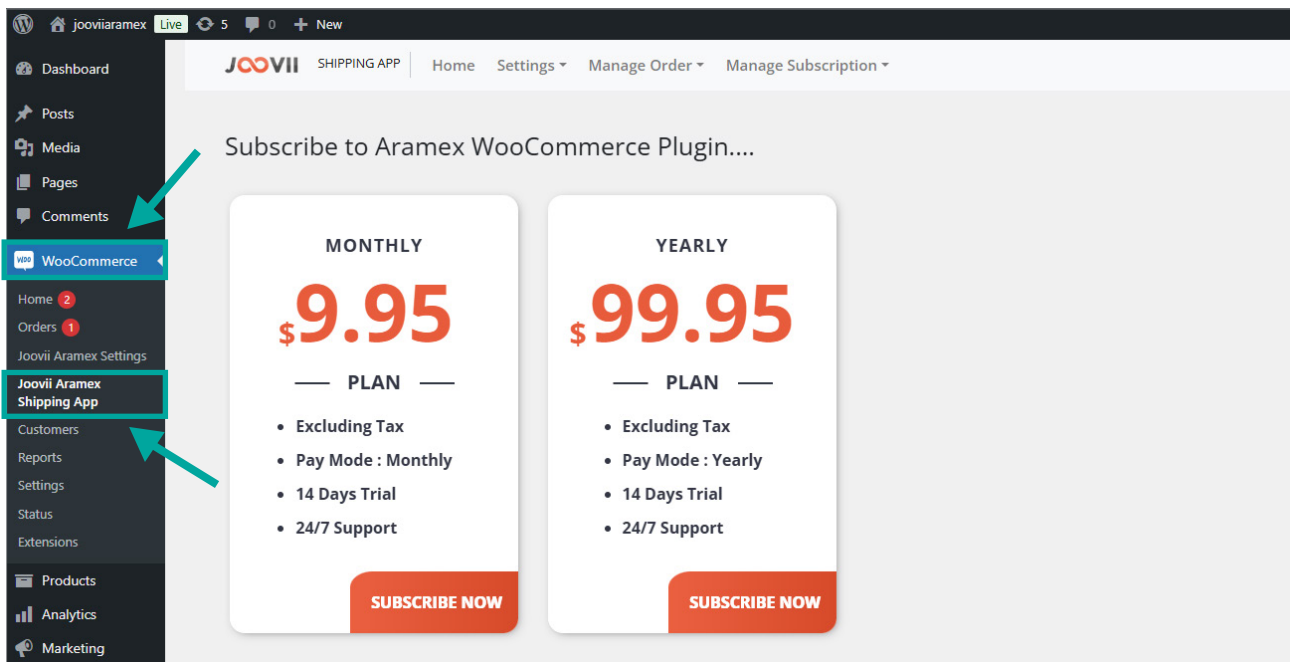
joovilaramex Live 5 0 New

Dashboard

Posts

Media

Pages

Comments

WooCommerce

Home 2

Orders 1

Joovii Aramex Settings

Joovii Aramex Shipping App

Customers

Reports

Settings

Status

Extensions

Products

Analytics

Marketing

JOOVII SHIPPING APP Home Settings Manage Order Manage Subscription

Subscribe to Aramex WooCommerce Plugin....

MONTHLY

$9.95

PLAN

- Excluding Tax
- Pay Mode : Monthly
- 14 Days Trial
- 24/7 Support

SUBSCRIBE NOW

YEARLY

$99.95

PLAN

- Excluding Tax
- Pay Mode : Yearly
- 14 Days Trial
- 24/7 Support

SUBSCRIBE NOW